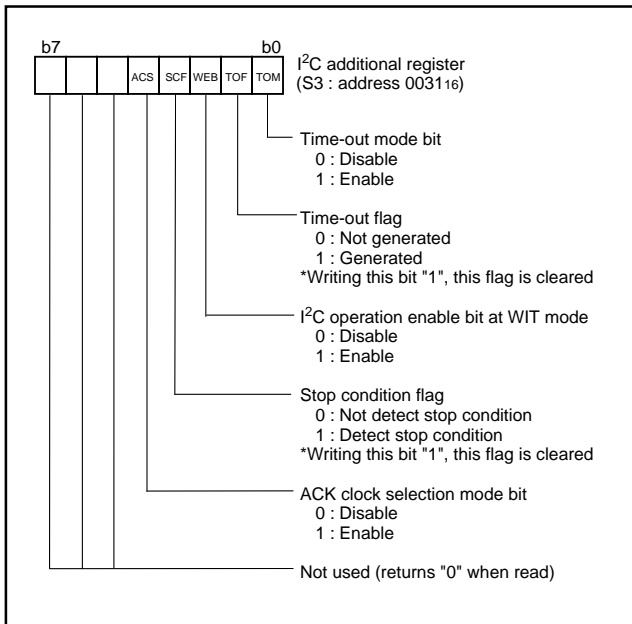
b7 b0

| | | | ACS | SCF | WEB | TOF | TOM |
|---|---|---|---|---|---|---|---|

I$^2$C additional register
(S3 : address 0031$_{16}$)

Time-out mode bit
0 : Disable
1 : Enable

Time-out flag
0 : Not generated
1 : Generated
*Writing this bit "1", this flag is cleared

I$^2$C operation enable bit at WIT mode
0 : Disable
1 : Enable

Stop condition flag
0 : Not detect stop condition
1 : Detect stop condition
*Writing this bit "1", this flag is cleared

ACK clock selection mode bit
0 : Disable
1 : Enable

Not used (returns "0" when read)